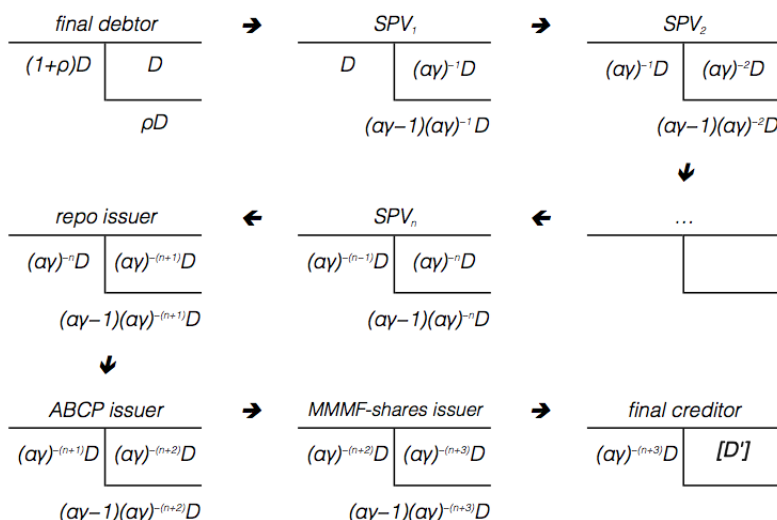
*final debtor* ➔ $SPV_1$ ➔ $SPV_2$

$(1+\rho)D$ | $D$

$\rho D$

$D$ | $(\alpha\gamma)^{-1}D$

$(\alpha\gamma-1)(\alpha\gamma)^{-1}D$

$(\alpha\gamma)^{-1}D$ | $(\alpha\gamma)^{-2}D$

$(\alpha\gamma-1)(\alpha\gamma)^{-2}D$

*repo issuer* ← $SPV_n$ ← …

$(\alpha\gamma)^{-n}D$ | $(\alpha\gamma)^{-(n+1)}D$

$(\alpha\gamma-1)(\alpha\gamma)^{-(n+1)}D$

$(\alpha\gamma)^{-(n-1)}D$ | $(\alpha\gamma)^{-n}D$

$(\alpha\gamma-1)(\alpha\gamma)^{-n}D$

*ABCP issuer* ➔ *MMMF-shares issuer* ➔ *final creditor*

$(\alpha\gamma)^{-(n+1)}D$ | $(\alpha\gamma)^{-(n+2)}D$

$(\alpha\gamma-1)(\alpha\gamma)^{-(n+2)}D$

$(\alpha\gamma)^{-(n+2)}D$ | $(\alpha\gamma)^{-(n+3)}D$

$(\alpha\gamma-1)(\alpha\gamma)^{-(n+3)}D$

$(\alpha\gamma)^{-(n+3)}D$ | $[D']$